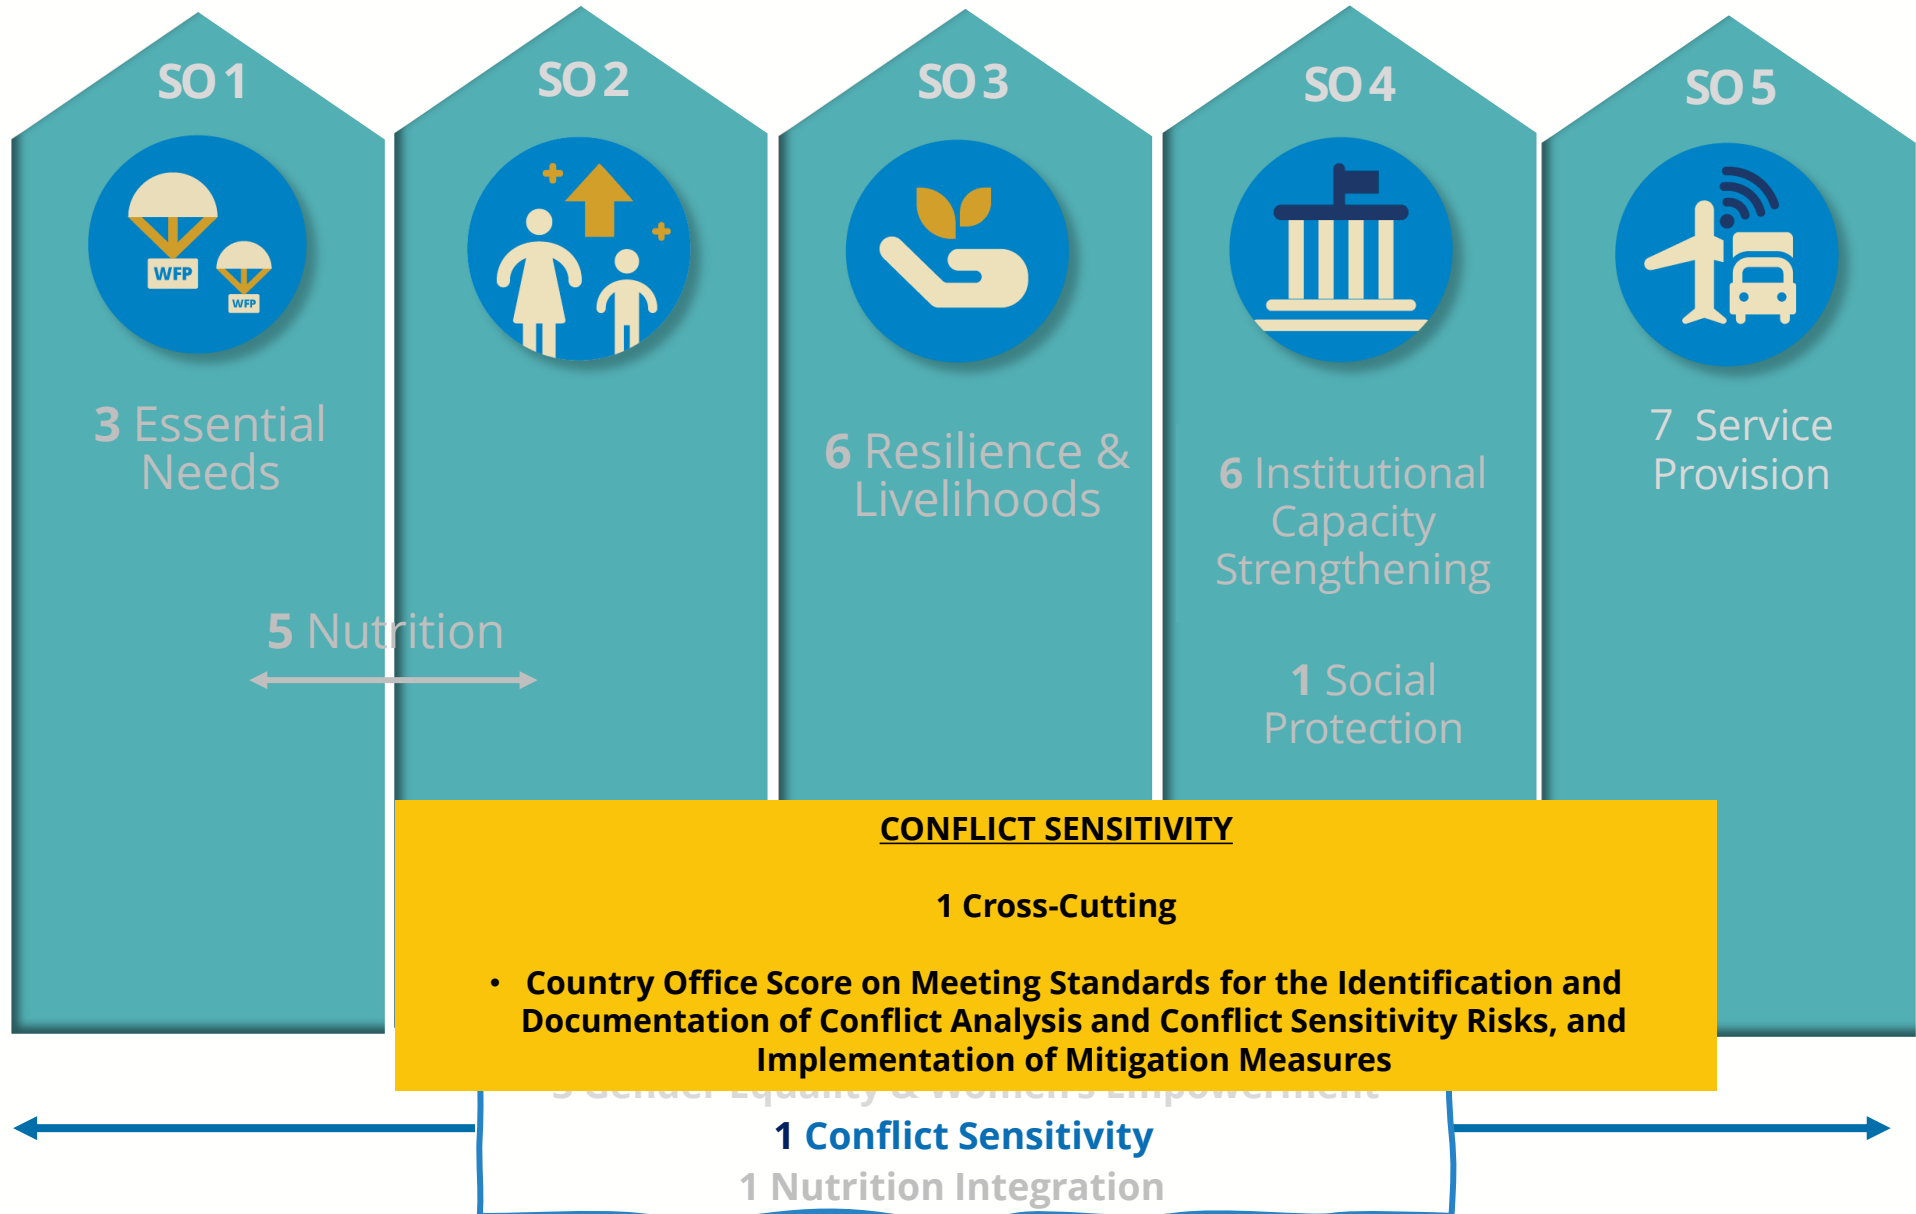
SO 1

WFP

WFP

3 Essential Needs

SO 2

SO 3

6 Resilience & Livelihoods

SO 4

6 Institutional Capacity Strengthening

1 Social Protection

SO 5

7 Service Provision

5 Nutrition

CONFLICT SENSITIVITY

1 Cross-Cutting

• Country Office Score on Meeting Standards for the Identification and Documentation of Conflict Analysis and Conflict Sensitivity Risks, and Implementation of Mitigation Measures

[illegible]

1 Conflict Sensitivity

1 Nutrition Integration